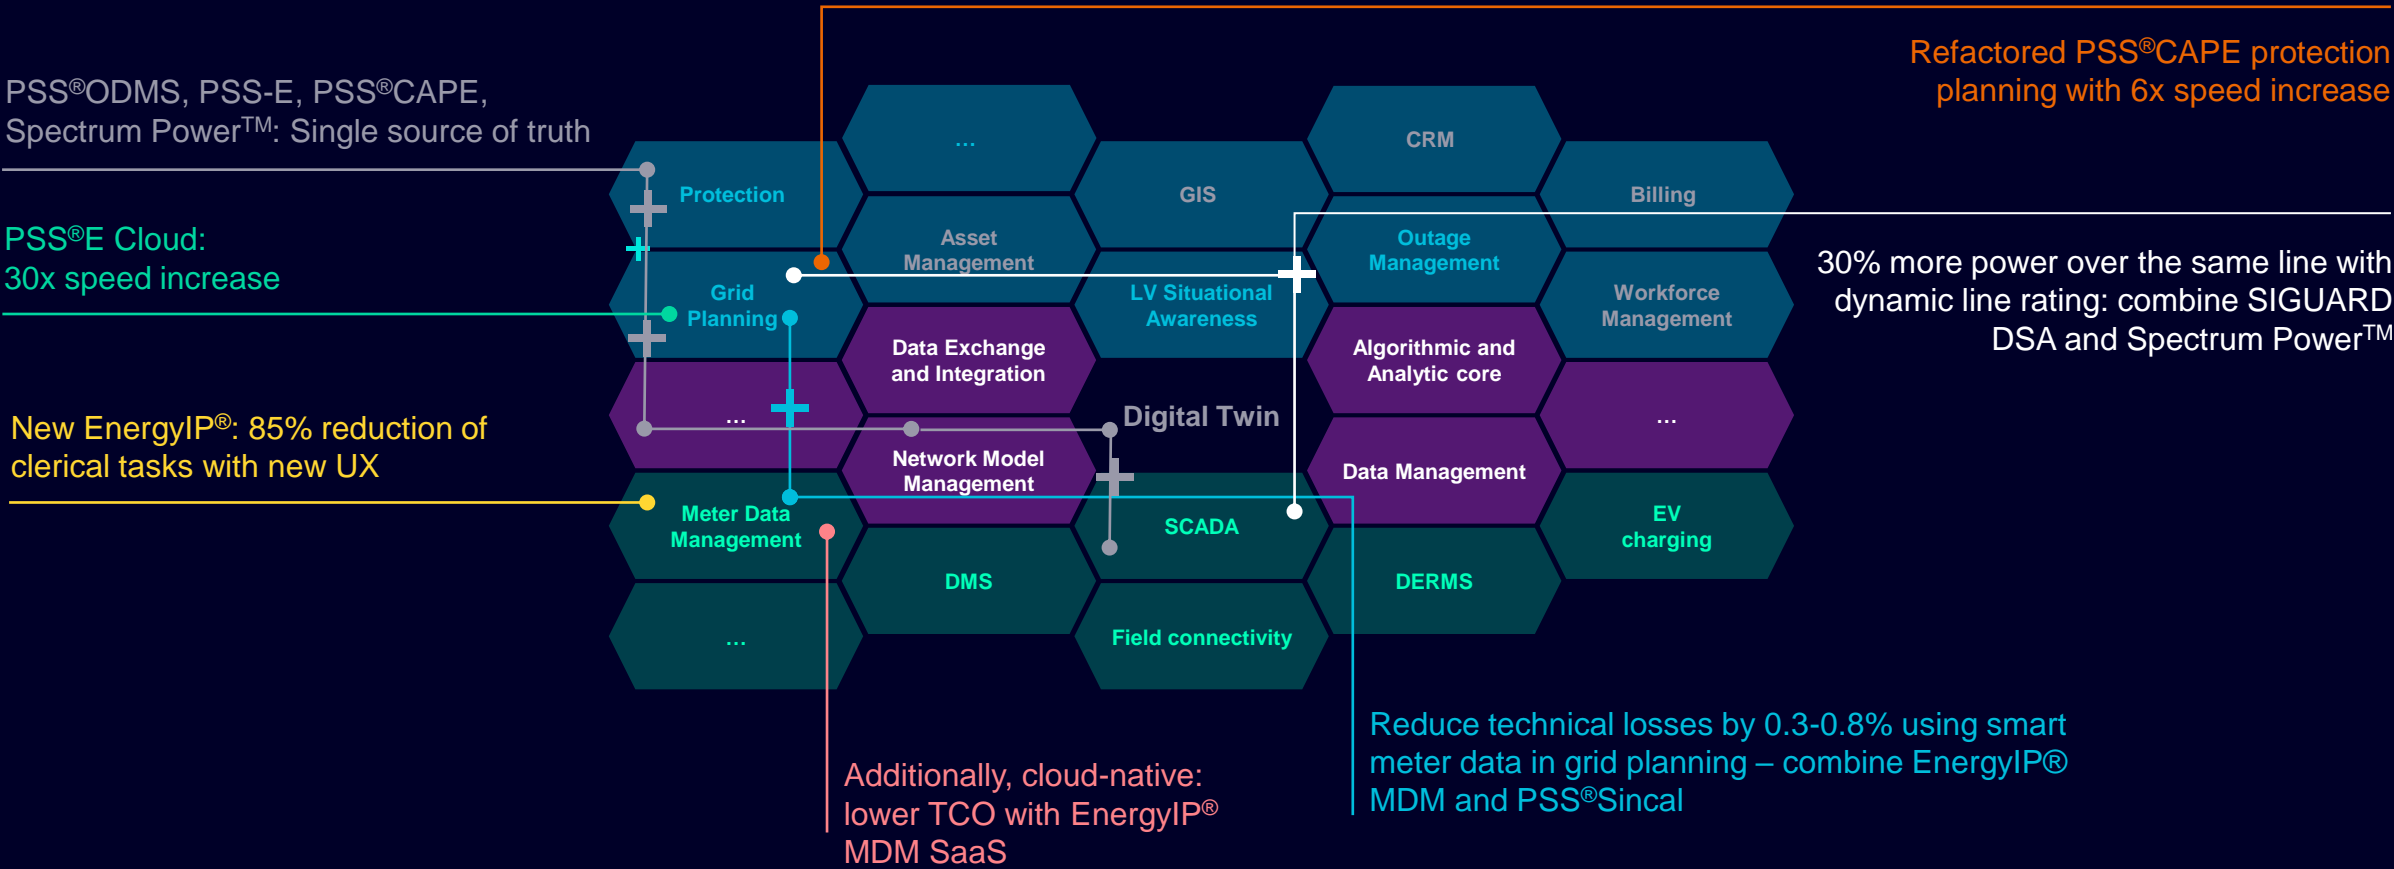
PSS®ODMS, PSS-E, PSS®CAPE, Spectrum Power$^{TM}$: Single source of truth

PSS®E Cloud: 30x speed increase

New EnergyIP®: 85% reduction of clerical tasks with new UX

Refactored PSS®CAPE protection planning with 6x speed increase

30% more power over the same line with dynamic line rating: combine SIGUARD DSA and Spectrum Power$^{TM}$

...

CRM

Protection

GIS

Billing

Asset Management

Outage Management

Grid Planning

LV Situational Awareness

Workforce Management

Data Exchange and Integration

Algorithmic and Analytic core

...

Digital Twin

...

Network Model Management

Data Management

Meter Data Management

SCADA

EV charging

DMS

DERMS

...

Field connectivity

Additionally, cloud-native: lower TCO with EnergyIP® MDM SaaS

Reduce technical losses by 0.3-0.8% using smart meter data in grid planning – combine EnergyIP® MDM and PSS®Sincal